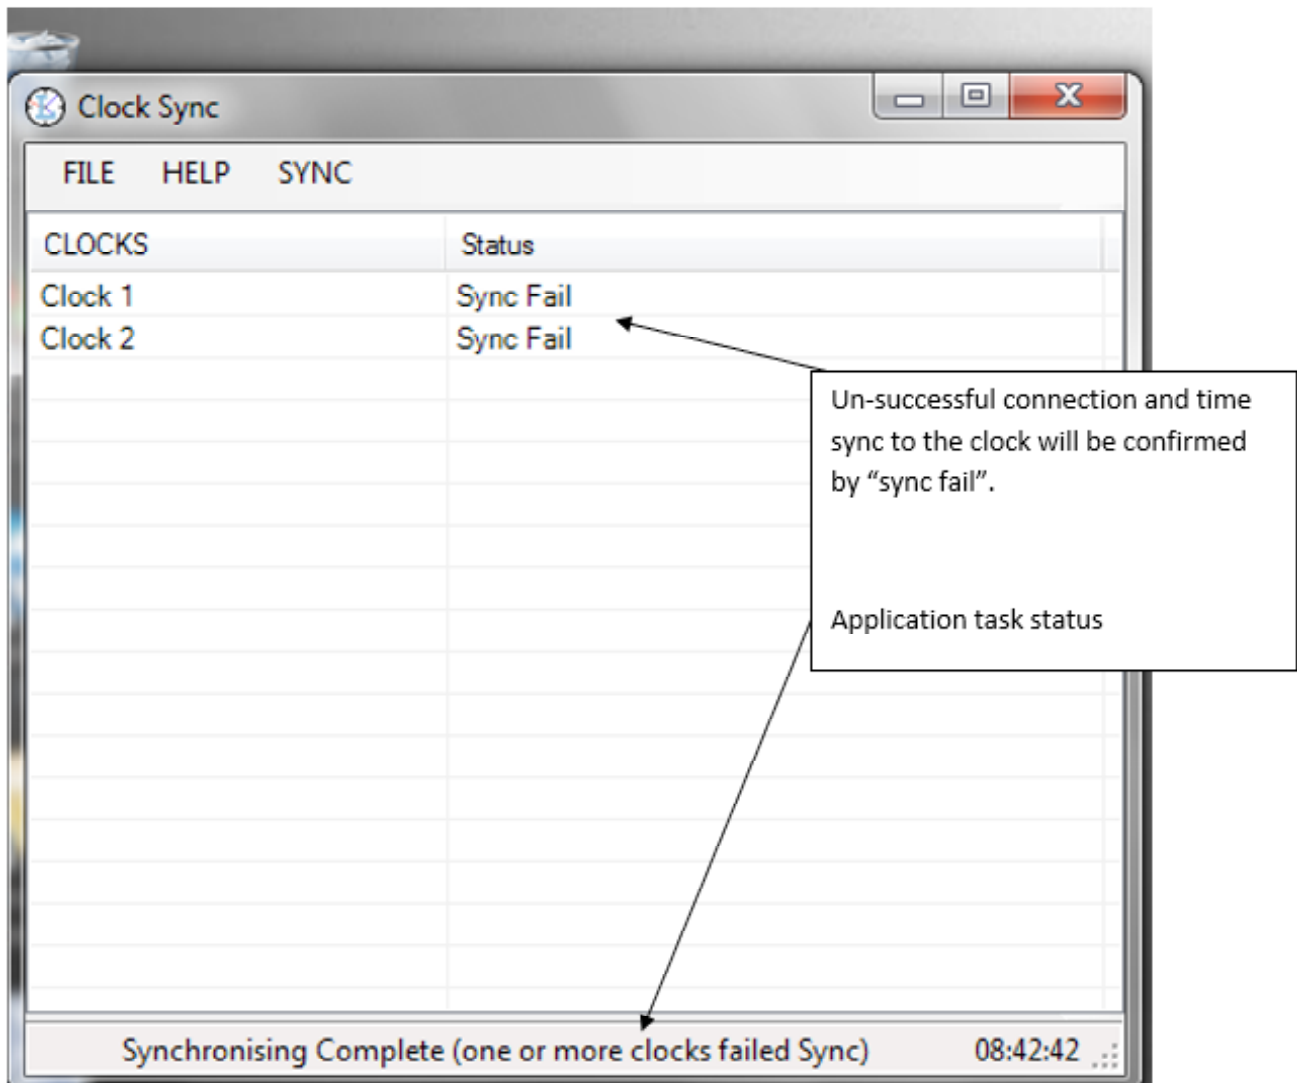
Clock Sync

FILE HELP SYNC

| CLOCKS | Status |
|---|---|
| Clock 1 | Sync Fail |
| Clock 2 | Sync Fail |

Un-successful connection and time sync to the clock will be confirmed by “sync fail”.

Application task status

Synchronising Complete (one or more clocks failed Sync) 08:42:42